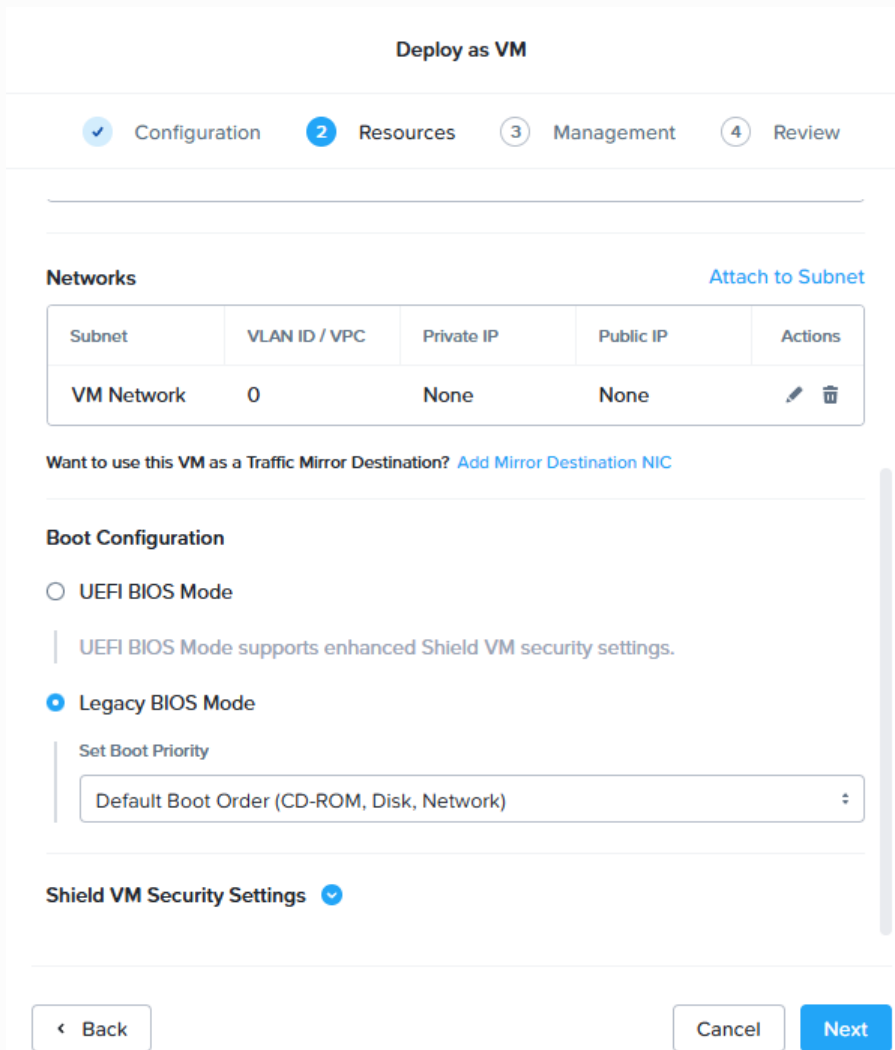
Deploy as VM

Configuration 2 Resources 3 Management 4 Review

Networks

Attach to Subnet

| Subnet | VLAN ID / VPC | Private IP | Public IP | Actions |
|---|---|---|---|---|
| VM Network | 0 | None | None | |

Want to use this VM as a Traffic Mirror Destination? Add Mirror Destination NIC

Boot Configuration

UEFI BIOS Mode

UEFI BIOS Mode supports enhanced Shield VM security settings.

Legacy BIOS Mode

Set Boot Priority

Default Boot Order (CD-ROM, Disk, Network)

Shield VM Security Settings

Back

Cancel

Next